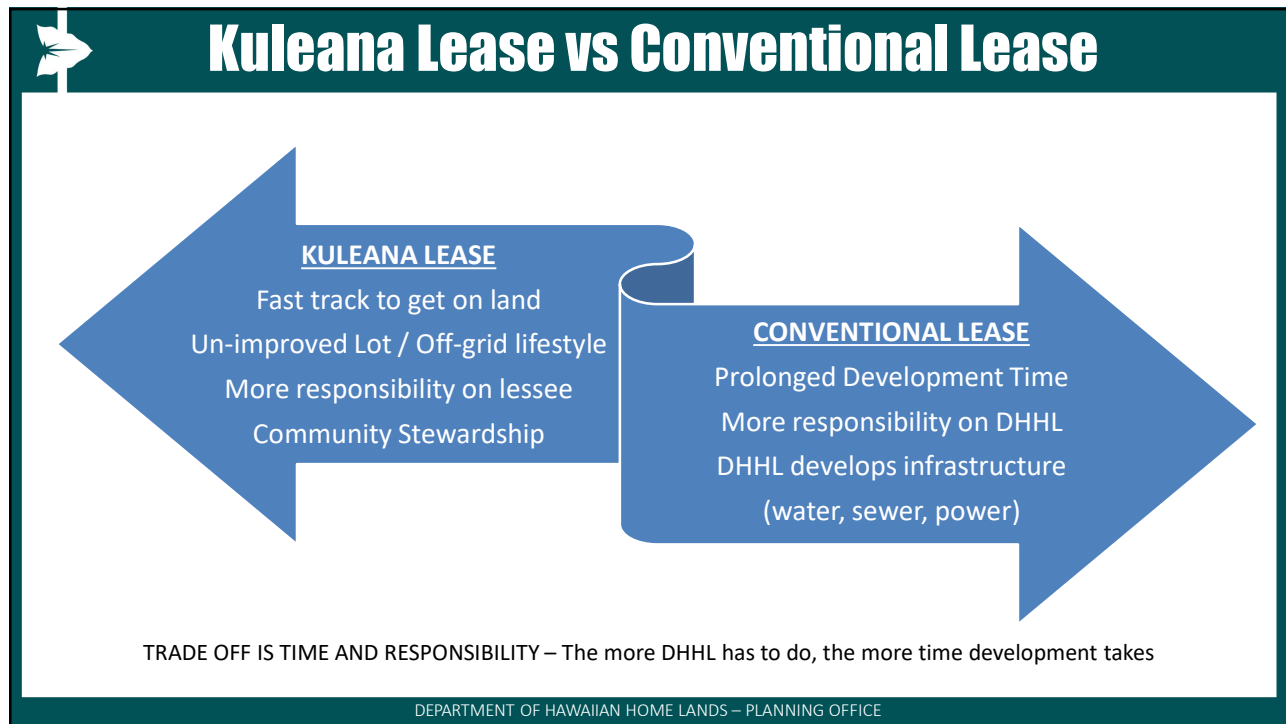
Kuleana Lease vs Conventional Lease

KULEANA LEASE
Fast track to get on land
Un-improved Lot / Off-grid lifestyle
More responsibility on lessee
Community Stewardship

CONVENTIONAL LEASE
Prolonged Development Time
More responsibility on DHHL
DHHL develops infrastructure
(water, sewer, power)

TRADE OFF IS TIME AND RESPONSIBILITY – The more DHHL has to do, the more time development takes

DEPARTMENT OF HAWAIIAN HOME LANDS – PLANNING OFFICE